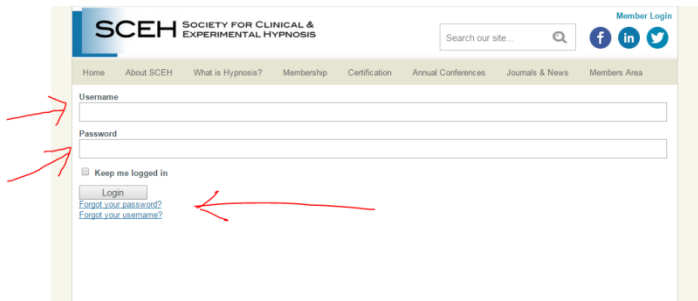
SCEH Society for Clinical & Experimental Hypnosis

Member Login

Search our site...

Home About SCEH What is Hypnosis? Membership Certification Annual Conferences Journals & News Members Area

Username

Password

Keep me logged in

Login

Forgot your password?

Forgot your username?